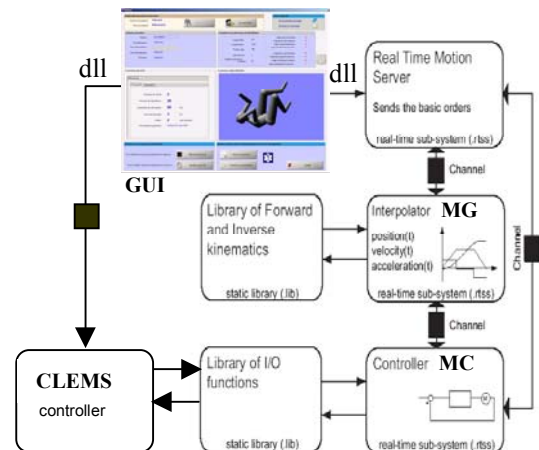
dll

dll

GUI

Real Time Motion Server

Sends the basic orders

real-time sub-system (.rtss)

Channel

Library of Forward and Inverse kinematics

static library (.lib)

Interpolator MG

position(t)

velocity(t)

acceleration(t)

real-time sub-system (.rtss)

Channel

Channel

CLEMS

controller

Library of I/O functions

static library (.lib)

Controller MC

real-time sub-system (.rtss)